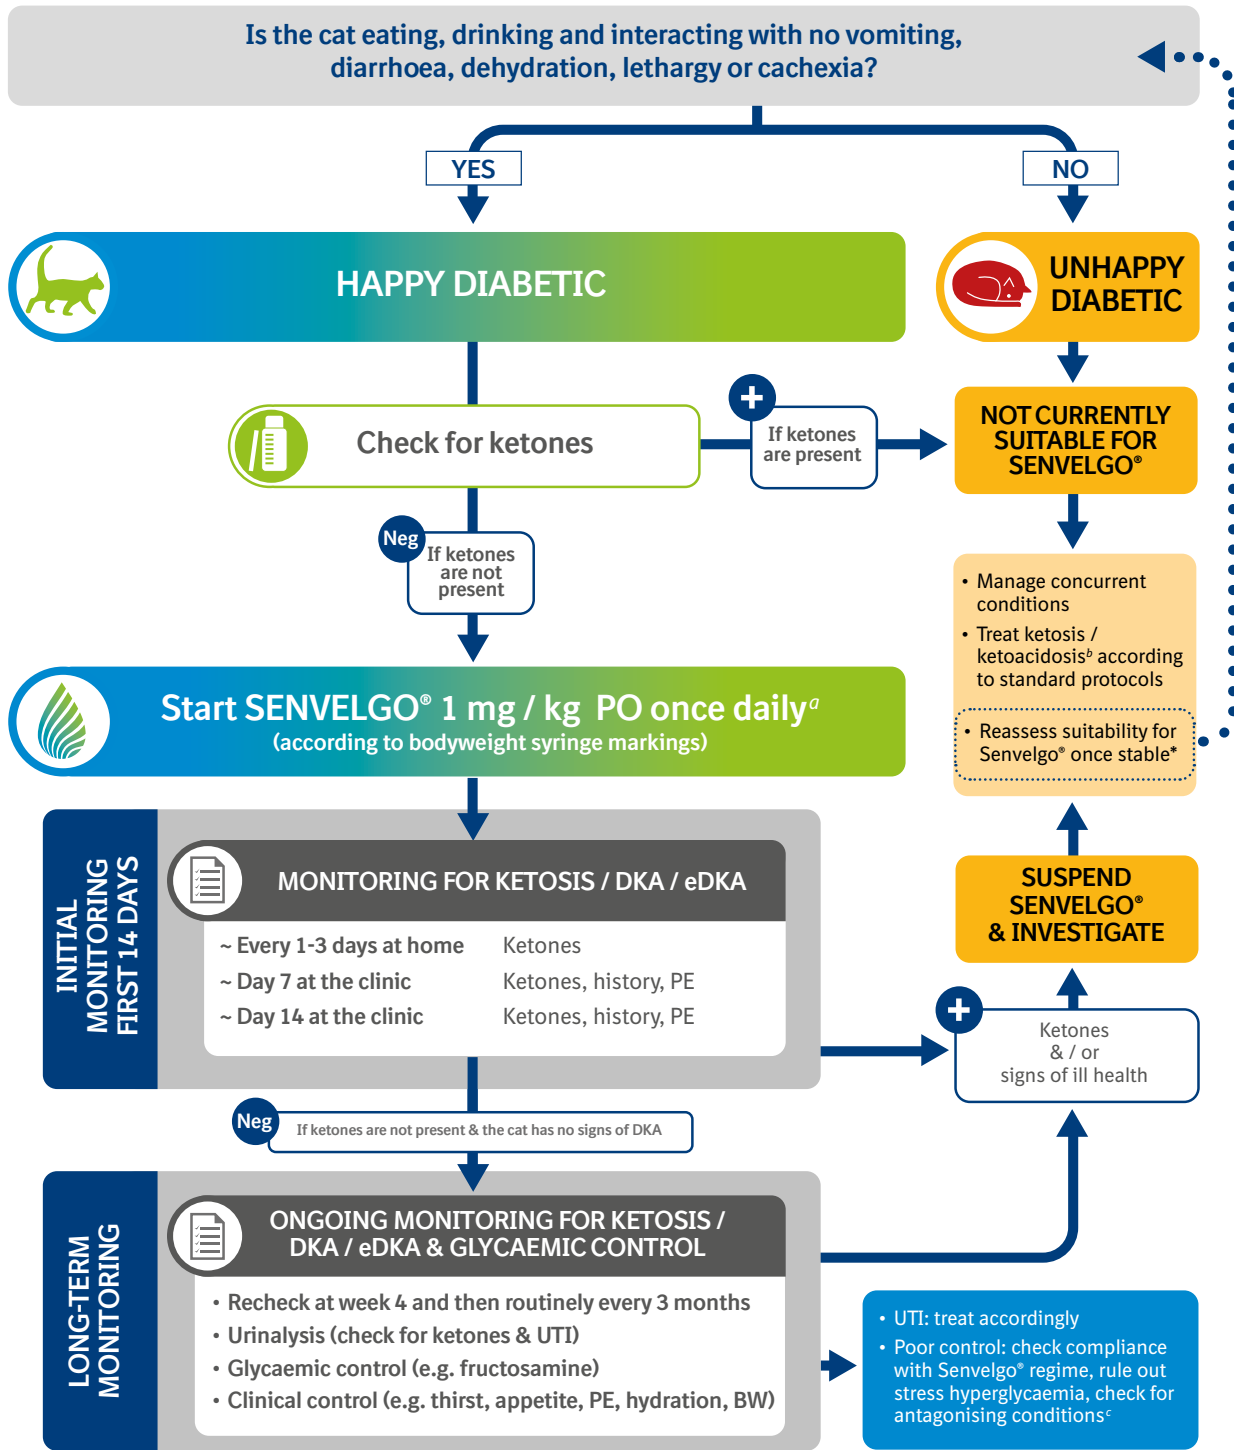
Is the cat eating, drinking and interacting with no vomiting, diarrhoea, dehydration, lethargy or cachexia?

YES

NO

HAPPY DIABETIC

UNHAPPY DIABETIC

Check for ketones

+

If ketones are present

NOT CURRENTLY SUITABLE FOR SENVELGO®

Neg

If ketones are not present

• Manage concurrent conditions
• Treat ketosis / ketoacidosis$^b$ according to standard protocols
• Reassess suitability for Senvelgo® once stable*

Start SENVELGO® 1 mg / kg PO once daily$^a$
(according to bodyweight syringe markings)

INITIAL MONITORING FIRST 14 DAYS

MONITORING FOR KETOSIS / DKA / eDKA

| ~ Every 1-3 days at home | Ketones |
|---|---|
| ~ Day 7 at the clinic | Ketones, history, PE |
| ~ Day 14 at the clinic | Ketones, history, PE |

SUSPEND SENVELGO® & INVESTIGATE

+

Ketones & / or signs of ill health

Neg

If ketones are not present & the cat has no signs of DKA

LONG-TERM MONITORING

ONGOING MONITORING FOR KETOSIS / DKA / eDKA & GLYCAEMIC CONTROL

• Recheck at week 4 and then routinely every 3 months
• Urinalysis (check for ketones & UTI)
• Glycaemic control (e.g. fructosamine)
• Clinical control (e.g. thirst, appetite, PE, hydration, BW)

• UTI: treat accordingly
• Poor control: check compliance with Senvelgo® regime, rule out stress hyperglycaemia, check for antagonising conditions$^c$